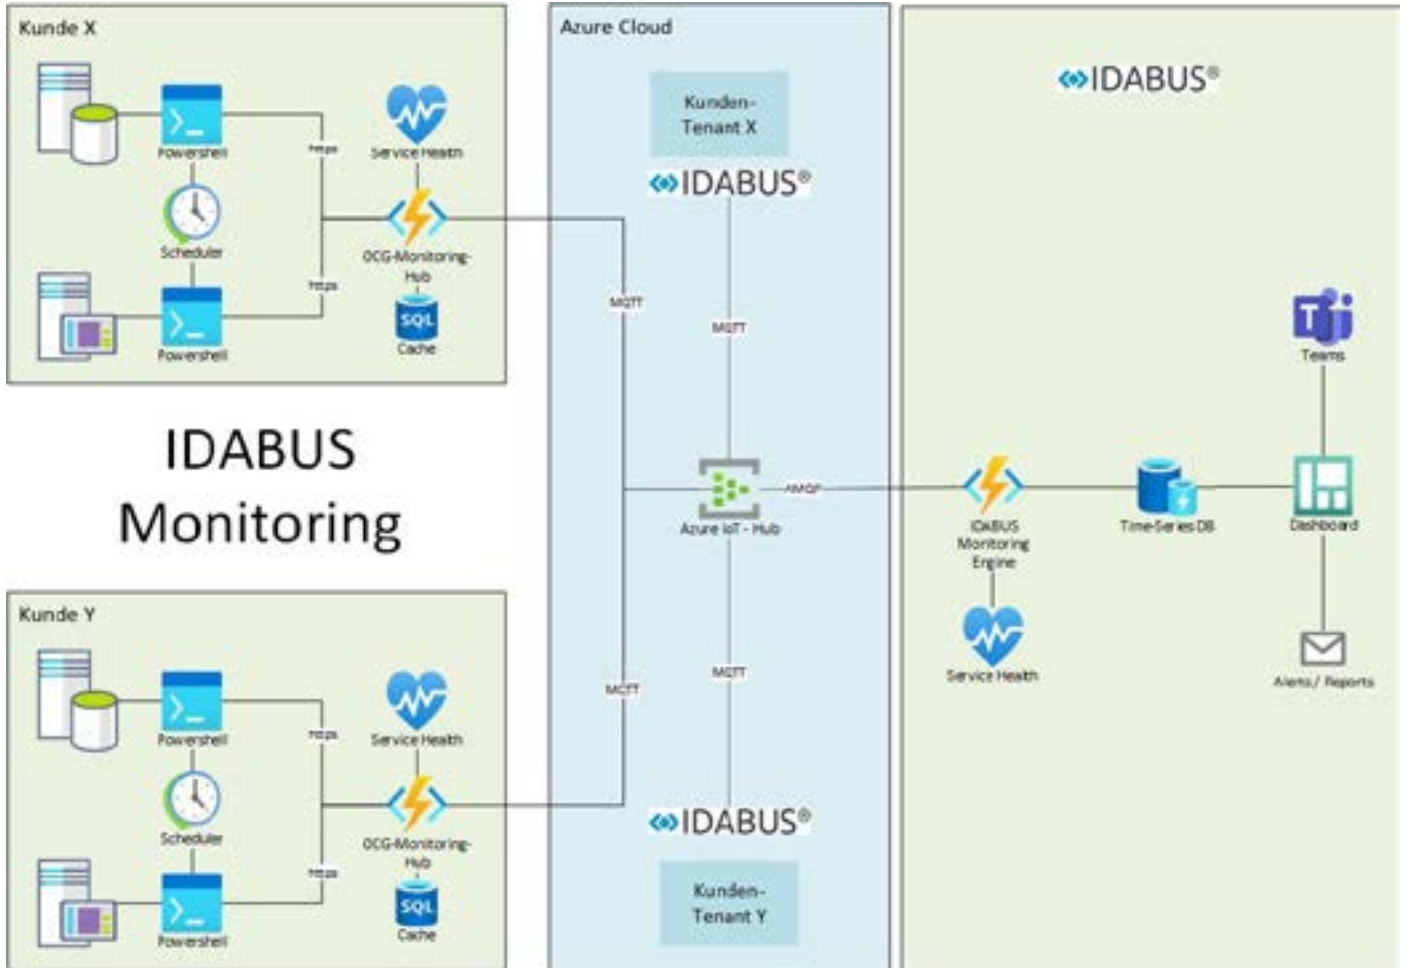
Kunde X

Powershell

https

Service Health

Scheduler

OCG-Monitoring-Hub

https

Powershell

SQL

Cache

Azure Cloud

Kunden-Tenant X

IDABUS®

MQTT

MQTT

IDABUS®

Teams

IDABUS Monitoring

Azure IoT - Hub

AMQP

IDABUS Monitoring Engine

Time-Series DB

Dashboard

Service Health

Alerts / Reports

MQTT

MQTT

Kunde Y

Powershell

https

Service Health

Scheduler

OCG-Monitoring-Hub

https

Powershell

SQL

Cache

IDABUS®

Kunden-Tenant Y